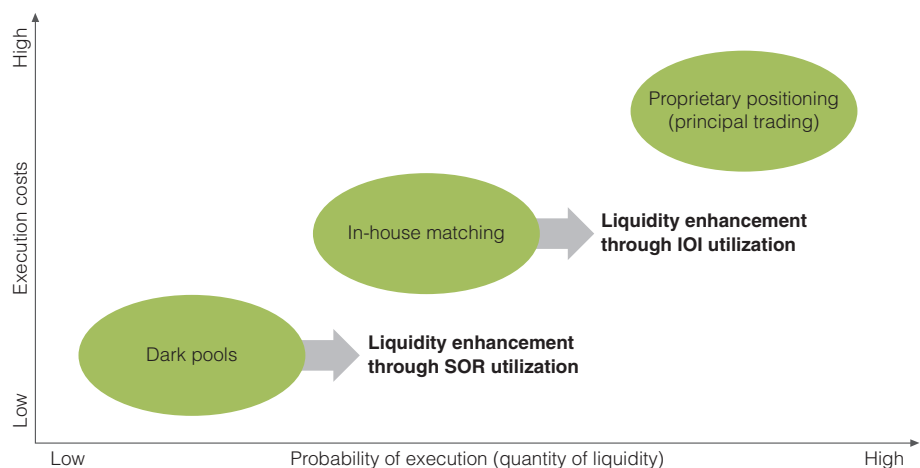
High

Execution costs

Low

Proprietary positioning (principal trading)

In-house matching

Liquidity enhancement through IOI utilization

Dark pools

Liquidity enhancement through SOR utilization

Low

Probability of execution (quantity of liquidity)

High